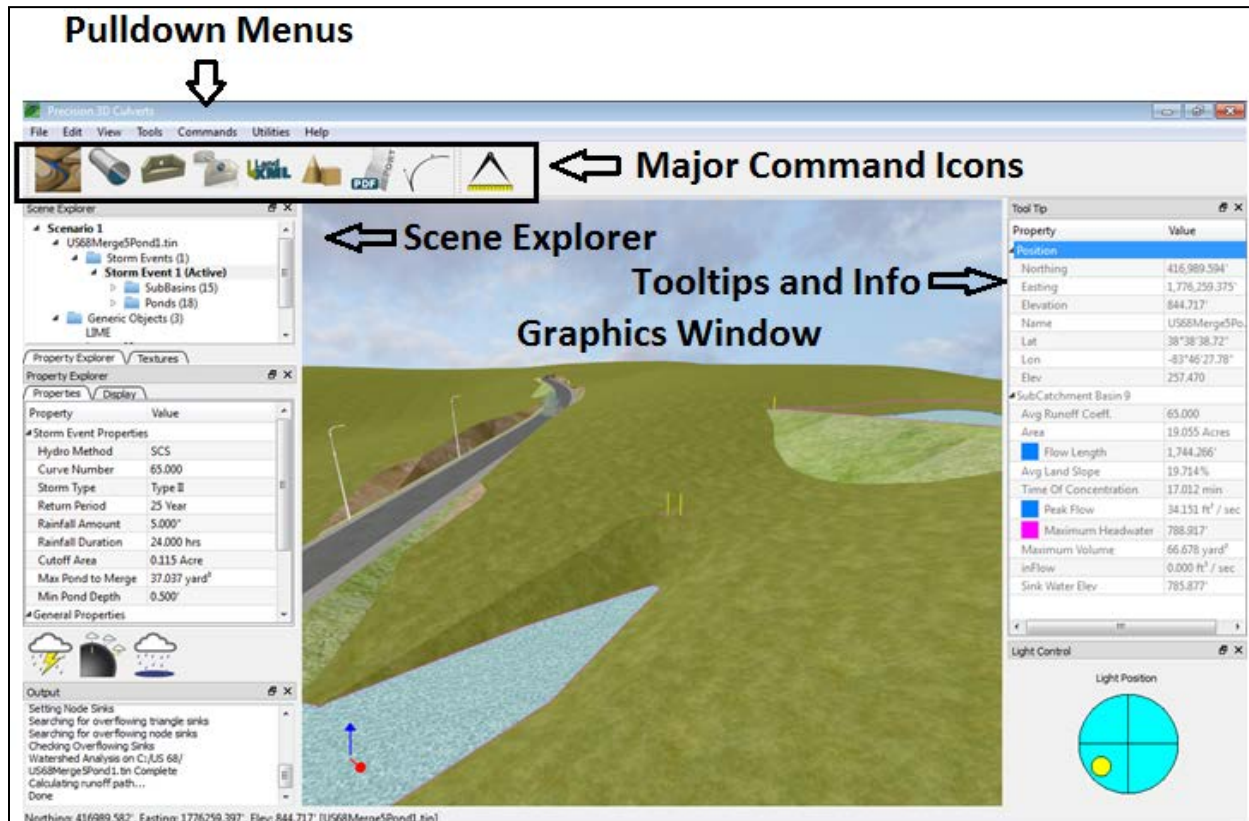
Pulldown Menus

Precision 3D Culverts

File Edit View Tools Commands Utilities Help

Major Command Icons

Scene Explorer

Scenario 1
US68Merge5Pond1.tin
Storm Events (1)
Storm Event 1 (Active)
SubBasins (15)
Ponds (18)
Generic Objects (3)
LIME

Scene Explorer

Tooltips and Info

Graphics Window

Property Explorer Textures

Property Explorer

Properties Display

| Property | Value |
|---|---|
| Storm Event Properties | |
| Hydro Method | SCS |
| Curve Number | 65.000 |
| Storm Type | Type II |
| Return Period | 25 Year |
| Rainfall Amount | 5.000" |
| Rainfall Duration | 24.000 hrs |
| Cutoff Area | 0.115 Acre |
| Max Pond to Merge | 37.037 yard³ |
| Min Pond Depth | 0.500' |
| General Properties | |

Output

Setting Node Sinks
Searching for overflowing triangle sinks
Searching for overflowing node sinks
Checking Overflowing Sinks
Watershed Analysis on C:/US 68/ US68Merge5Pond1.tin Complete
Calculating runoff path...
Done

Tool Tip

| Property | Value |
|---|---|
| Position | |
| Northing | 416,989.594' |
| Easting | 1,776,259.375' |
| Elevation | 844.717' |
| Name | US68Merge5Po... |
| Lat | 38°38'38.72" |
| Lon | -83°46'27.78" |
| Elev | 257.470 |
| SubCatchment Basin 9 | |
| Avg Runoff Coeff. | 65.000 |
| Area | 19.055 Acres |
| Flow Length | 1,744.266' |
| Avg Land Slope | 19.714% |
| Time Of Concentration | 17.012 min |
| Peak Flow | 34.151 ft³ / sec |
| Maximum Headwater | 788.917' |
| Maximum Volume | 66.678 yard³ |
| inFlow | 0.000 ft³ / sec |
| Sink Water Elev | 785.877' |

Light Control

Light Position

Northing: 416989.582', Easting: 1776259.397', Elev 844.717' [US68Merge5Pond1.tin]